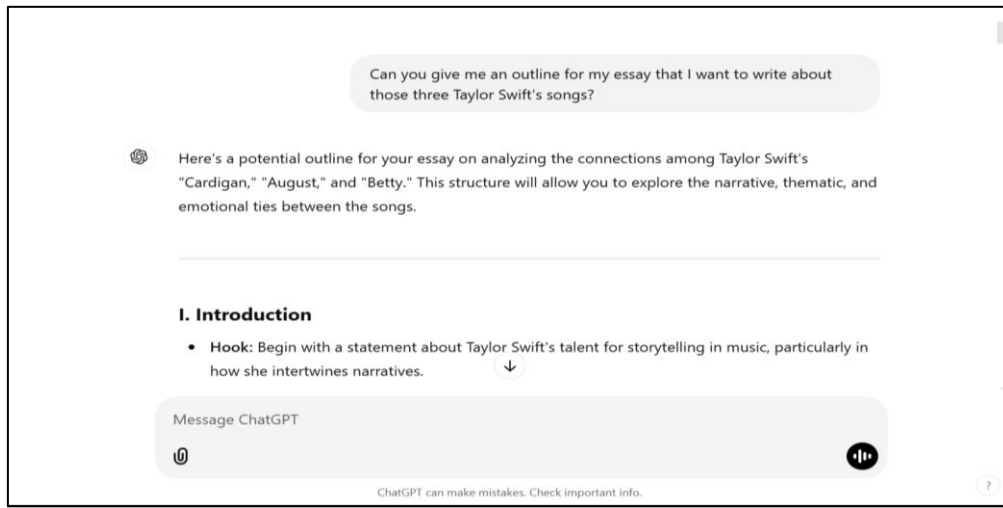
Can you give me an outline for my essay that I want to write about those three Taylor Swift's songs?

Here's a potential outline for your essay on analyzing the connections among Taylor Swift's "Cardigan," "August," and "Betty." This structure will allow you to explore the narrative, thematic, and emotional ties between the songs.

I. Introduction

• Hook: Begin with a statement about Taylor Swift's talent for storytelling in music, particularly in how she intertwines narratives.

Message ChatGPT

ChatGPT can make mistakes. Check important info.

?